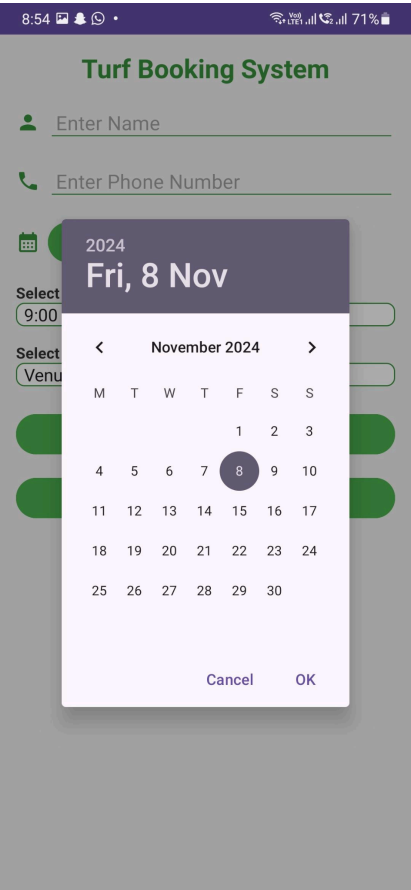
8:54 71%

Turf Booking System

Enter Name

Enter Phone Number

Select
9:00

Select
Venu

2024
Fri, 8 Nov

November 2024

| M | T | W | T | F | S | S |
|---|---|---|---|---|---|---|
| | | | | 1 | 2 | 3 |
| 4 | 5 | 6 | 7 | 8 | 9 | 10 |
| 11 | 12 | 13 | 14 | 15 | 16 | 17 |
| 18 | 19 | 20 | 21 | 22 | 23 | 24 |
| 25 | 26 | 27 | 28 | 29 | 30 | |

Cancel OK